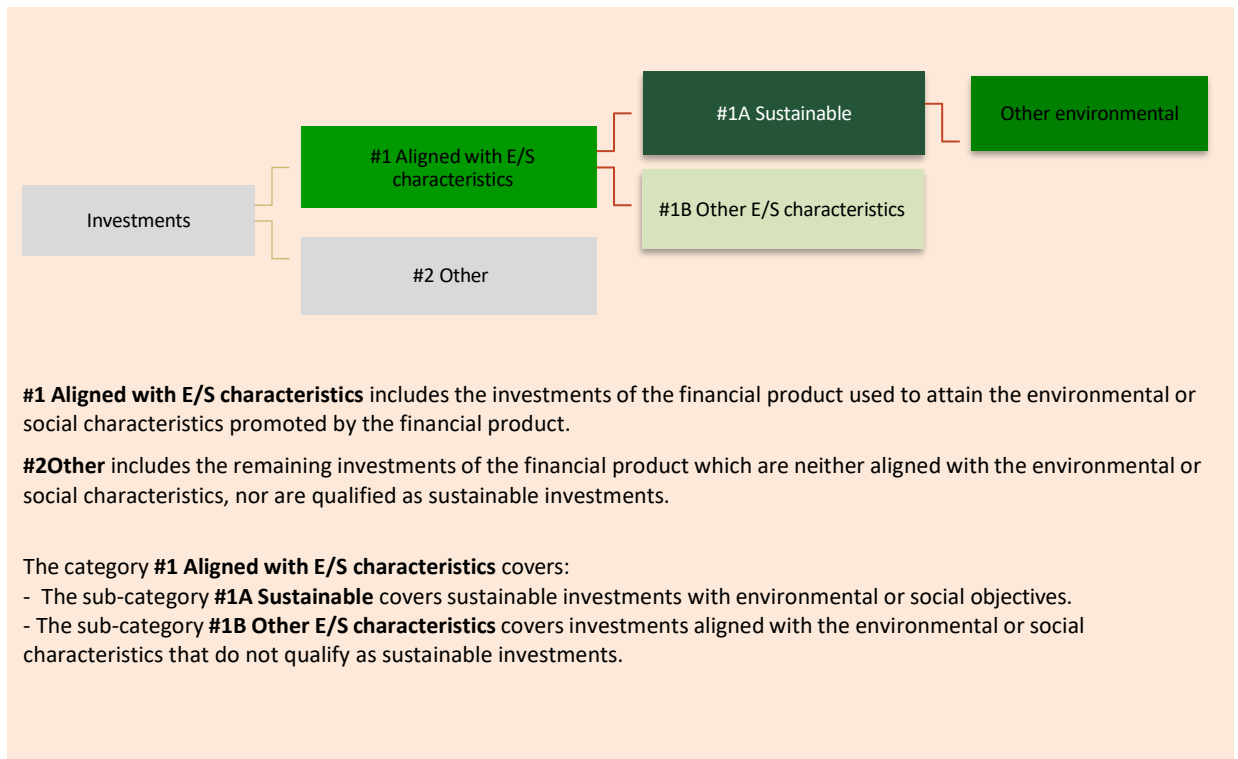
#1A Sustainable

Other environmental

#1 Aligned with E/S characteristics

#1B Other E/S characteristics

Investments

#2 Other

**#1 Aligned with E/S characteristics** includes the investments of the financial product used to attain the environmental or social characteristics promoted by the financial product.

**#2Other** includes the remaining investments of the financial product which are neither aligned with the environmental or social characteristics, nor are qualified as sustainable investments.

The category **#1 Aligned with E/S characteristics** covers:
- The sub-category **#1A Sustainable** covers sustainable investments with environmental or social objectives.
- The sub-category **#1B Other E/S characteristics** covers investments aligned with the environmental or social characteristics that do not qualify as sustainable investments.